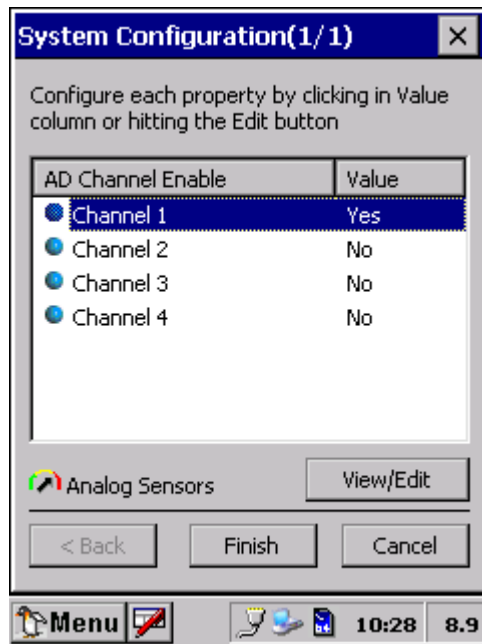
System Configuration(1/1) ×

Configure each property by clicking in Value column or hitting the Edit button

| AD Channel Enable | Value |
|---|---|
| Channel 1 | Yes |
| Channel 2 | No |
| Channel 3 | No |
| Channel 4 | No |

Analog Sensors

View/Edit

< Back

Finish

Cancel

Menu

10:28

8.9